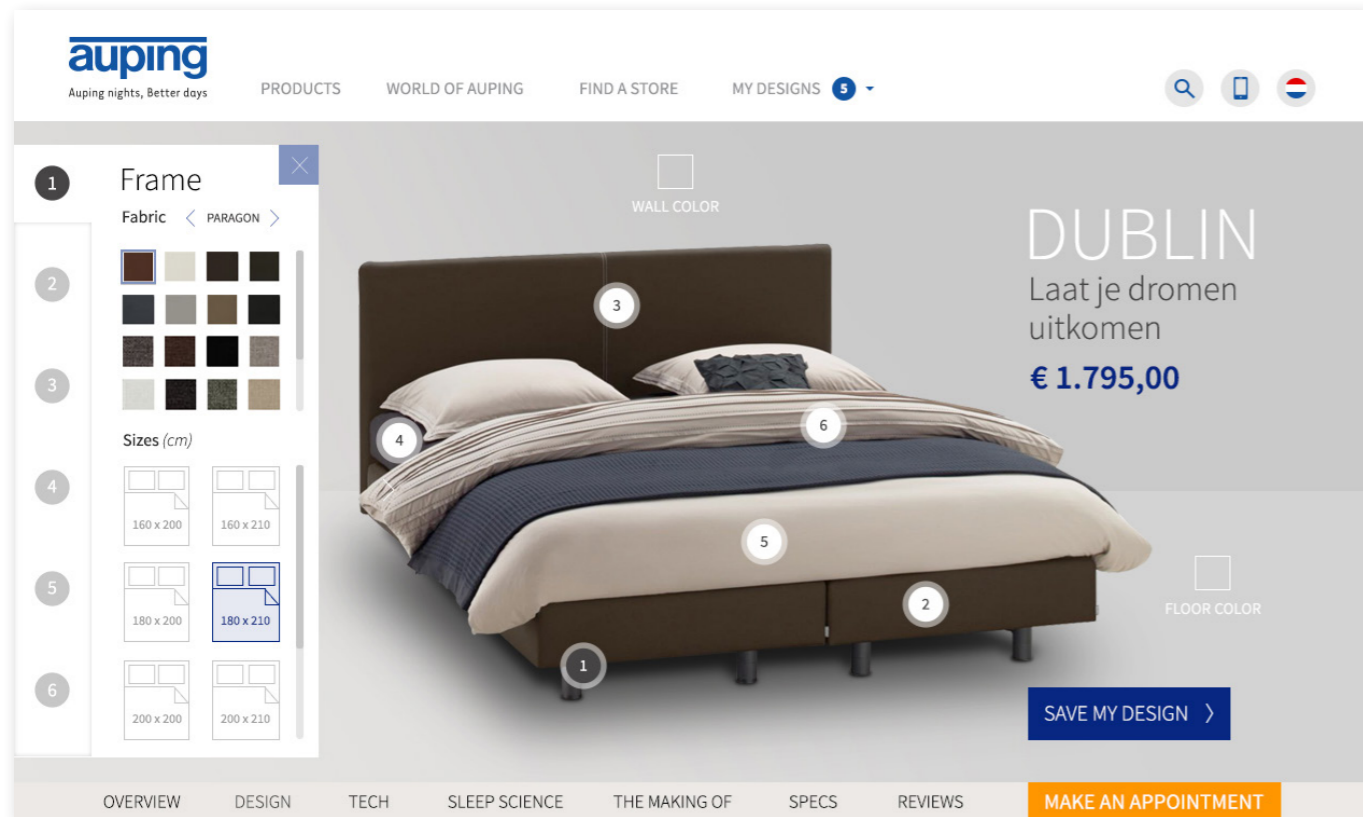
auping
Auping nights, Better days

PRODUCTS WORLD OF AUPING FIND A STORE MY DESIGNS 5

1
2
3
4
5
6

Frame
Fabric PARAGON

Sizes (cm)
160 x 200
160 x 210
180 x 200
180 x 210
200 x 200
200 x 210

WALL COLOR

3
4
6
5
2
1

DUBLIN
Laat je dromen uitkomen
€ 1.795,00

FLOOR COLOR

SAVE MY DESIGN

OVERVIEW DESIGN TECH SLEEP SCIENCE THE MAKING OF SPECS REVIEWS MAKE AN APPOINTMENT